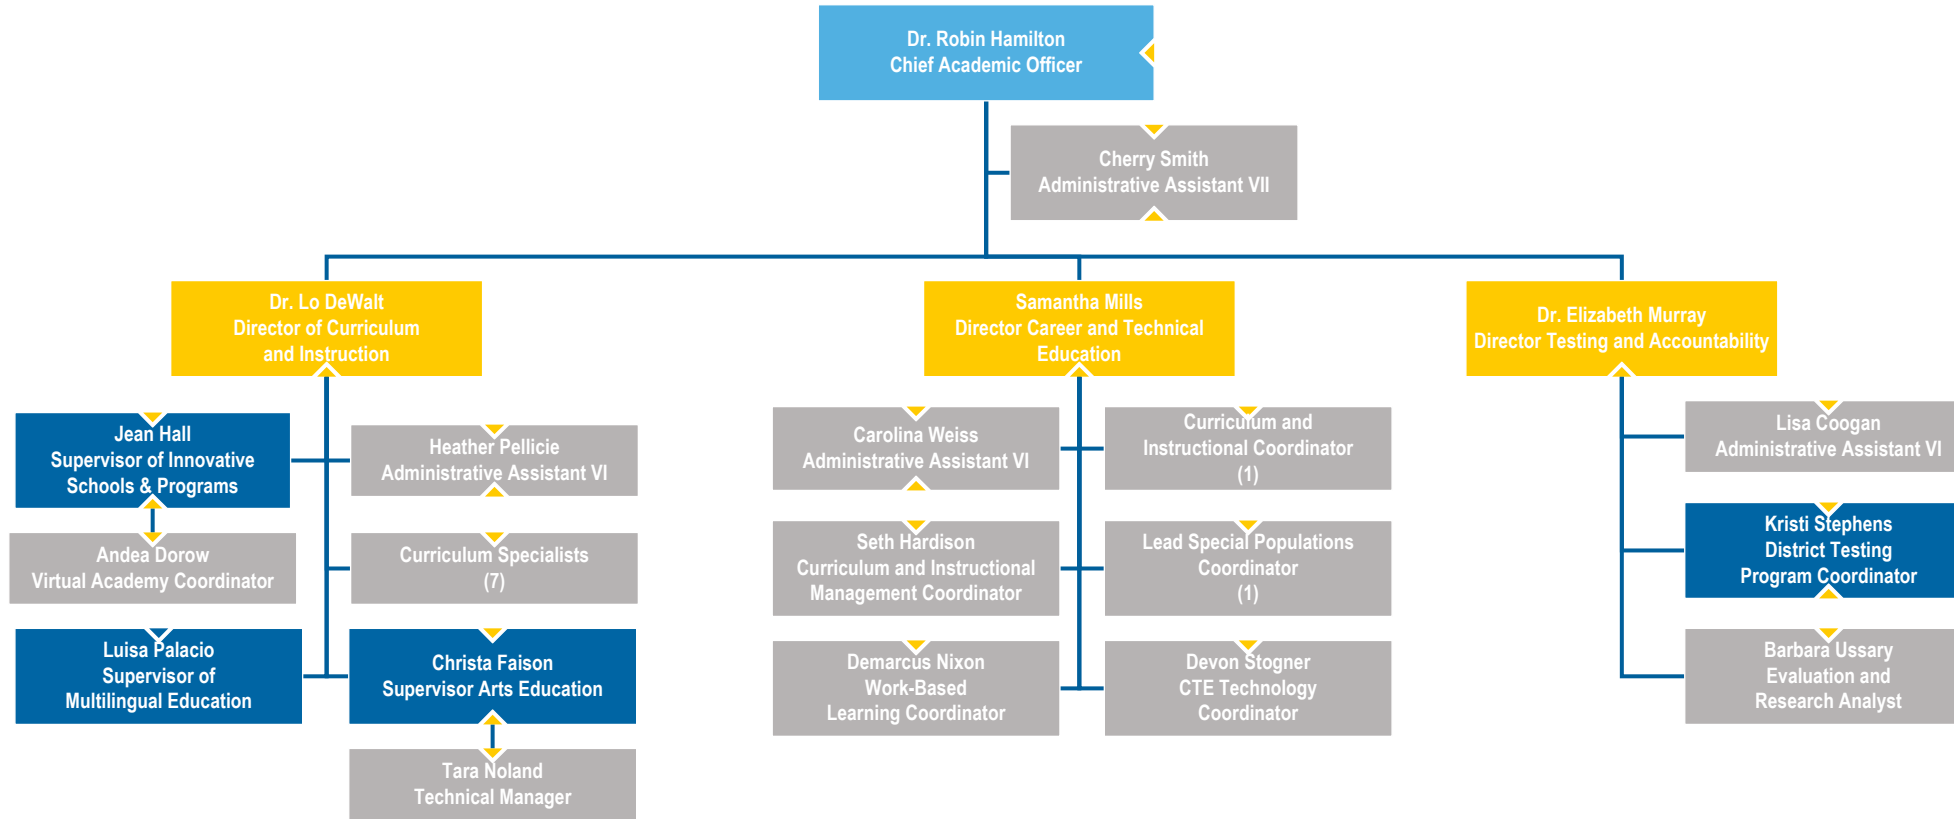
Dr. Robin Hamilton
Chief Academic Officer

Cherry Smith
Administrative Assistant VII

Dr. Lo DeWalt
Director of Curriculum and Instruction

Samantha Mills
Director Career and Technical Education

Dr. Elizabeth Murray
Director Testing and Accountability

Jean Hall
Supervisor of Innovative Schools & Programs

Andea Dorow
Virtual Academy Coordinator

Luisa Palacio
Supervisor of Multilingual Education

Heather Pellicie
Administrative Assistant VI

Curriculum Specialists
(7)

Christa Faison
Supervisor Arts Education

Tara Noland
Technical Manager

Carolina Weiss
Administrative Assistant VI

Seth Hardison
Curriculum and Instructional Management Coordinator

Demarcus Nixon
Work-Based Learning Coordinator

Curriculum and Instructional Coordinator
(1)

Lead Special Populations Coordinator
(1)

Devon Stogner
CTE Technology Coordinator

Lisa Coogan
Administrative Assistant VI

Kristi Stephens
District Testing Program Coordinator

Barbara Ussary
Evaluation and Research Analyst